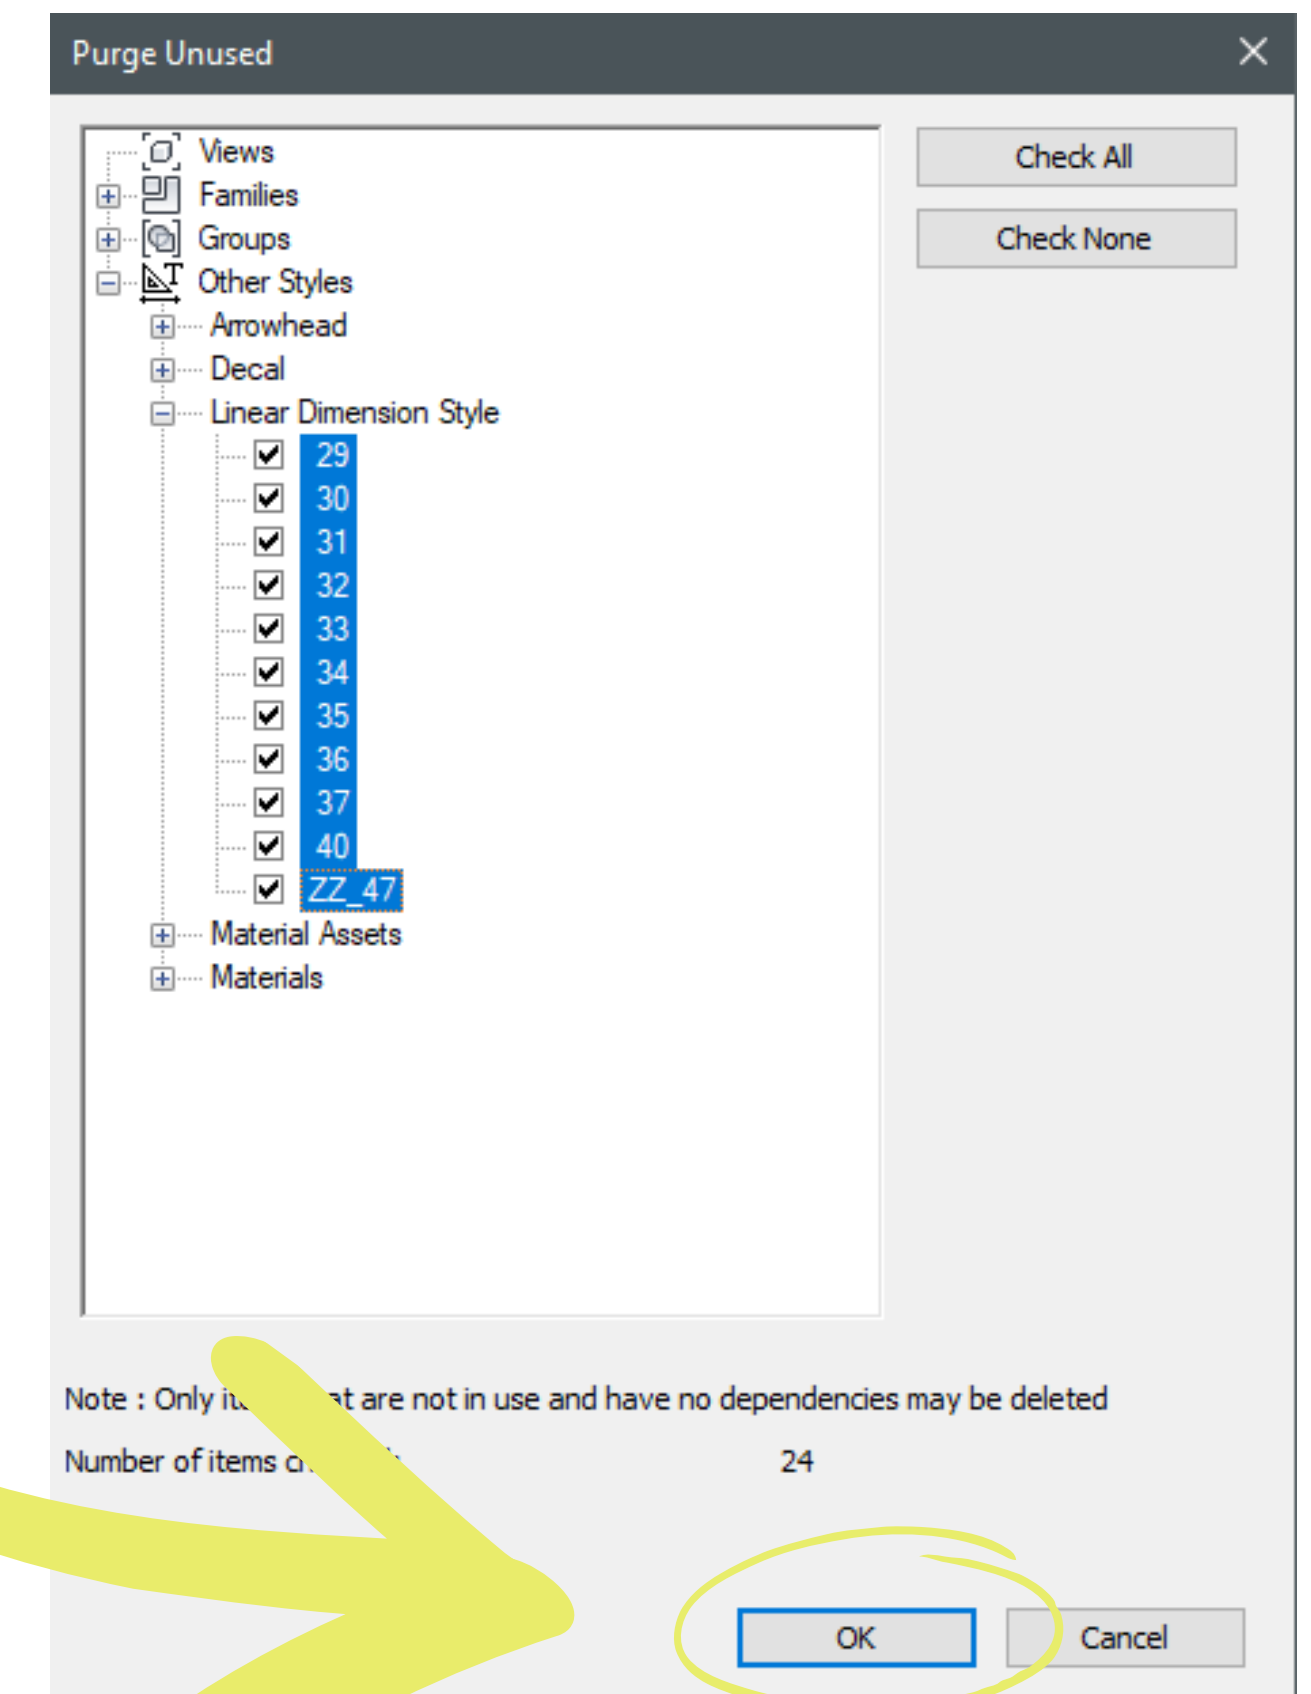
Purge Unused

Views
Families
Groups
Other Styles
Arrowhead
Decal
Linear Dimension Style
29
30
31
32
33
34
35
36
37
40
ZZ_47
Material Assets
Materials

Check All

Check None

Note : Only it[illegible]at are not in use and have no dependencies may be deleted

Number of items c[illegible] 24

OK

Cancel